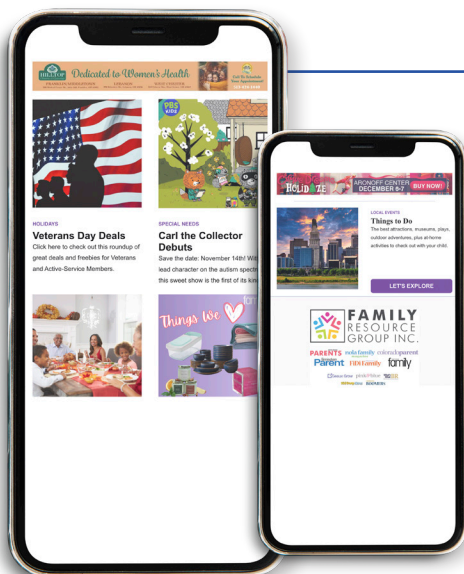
HILLTOP Dedicated to Women's Health

PBS KIDS

HOLIDAYS

Veterans Day Deals

Click here to check out this roundup of great deals and freebies for Veterans and Active-Service Members.

SPECIAL NEEDS

Carl the Collector Debuts

Save the date: November 14th! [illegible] lead character on the autism spectr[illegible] this sweet show is the first of its kin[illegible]

Things We

HOLIDAZE ARONOFF CENTER DECEMBER 6-7 BUY NOW!

LOCAL EVENTS

Things to Do

The best attractions, museums, plays, outdoor adventures, plus at-home activities to check out with your child.

LET'S EXPLORE

FAMILY RESOURCE GROUP INC.

PARENTS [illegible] family colorado parent Parent HIDI family family